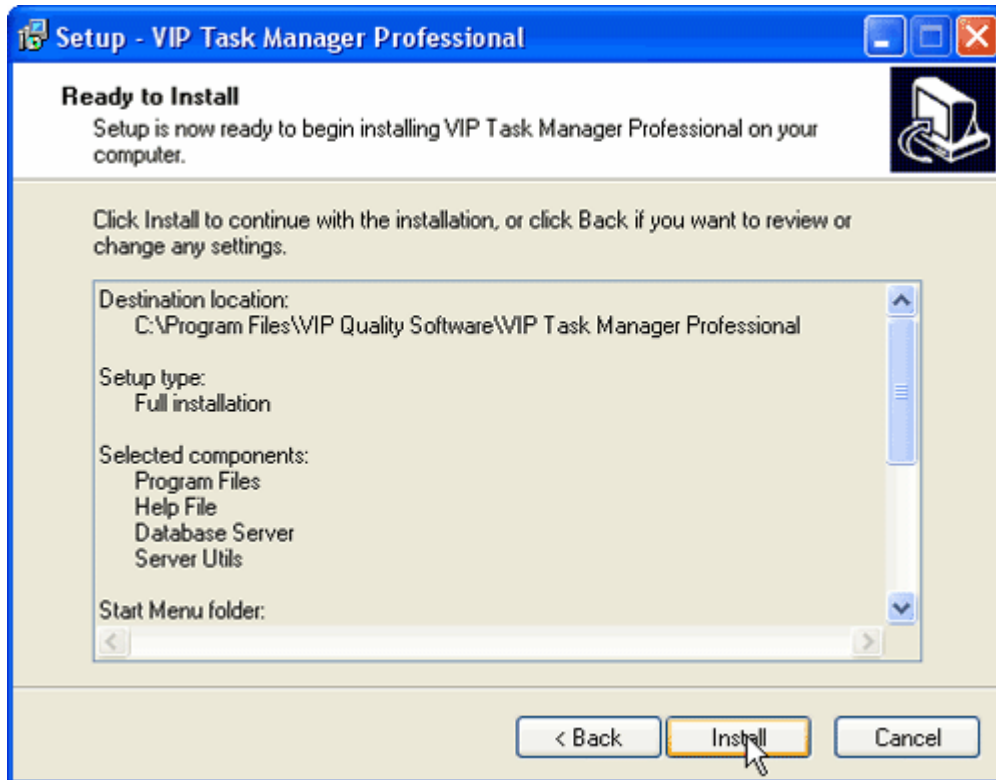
Setup - VIP Task Manager Professional

Ready to Install
Setup is now ready to begin installing VIP Task Manager Professional on your computer.

Click Install to continue with the installation, or click Back if you want to review or change any settings.

Destination location:
C:\Program Files\VIP Quality Software\VIP Task Manager Professional

Setup type:
Full installation

Selected components:
Program Files
Help File
Database Server
Server Utils

Start Menu folder:

< Back
Install
Cancel